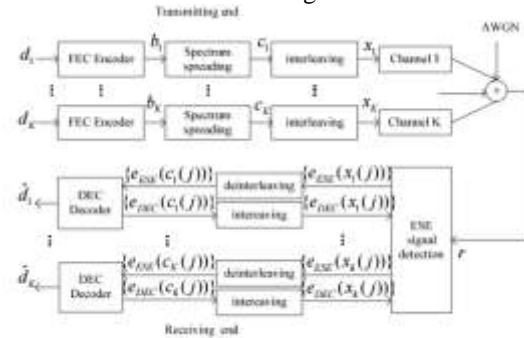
Transmitting end

AWGN

$d_1$ FEC Encoder $b_1$ Spectrum spreading $c_1$ interleaving $x_1$ Channel 1

$d_K$ FEC Encoder $b_K$ Spectrum spreading $c_K$ interleaving $x_K$ Channel K

$\hat{d}_1$ DEC Decoder $\{e_{ESE}(c_1(j))\}$ deinterleaving $\{e_{ESE}(x_1(j))\}$

$\{e_{DEC}(c_1(j))\}$ interleaving $\{e_{DEC}(x_1(j))\}$

ESE signal detection

$r$

$\hat{d}_K$ DEC Decoder $\{e_{ESE}(c_K(j))\}$ deinterleaving $\{e_{ESE}(x_K(j))\}$

$\{e_{DEC}(c_K(j))\}$ interleaving $\{e_{DEC}(x_K(j))\}$

Receiving end